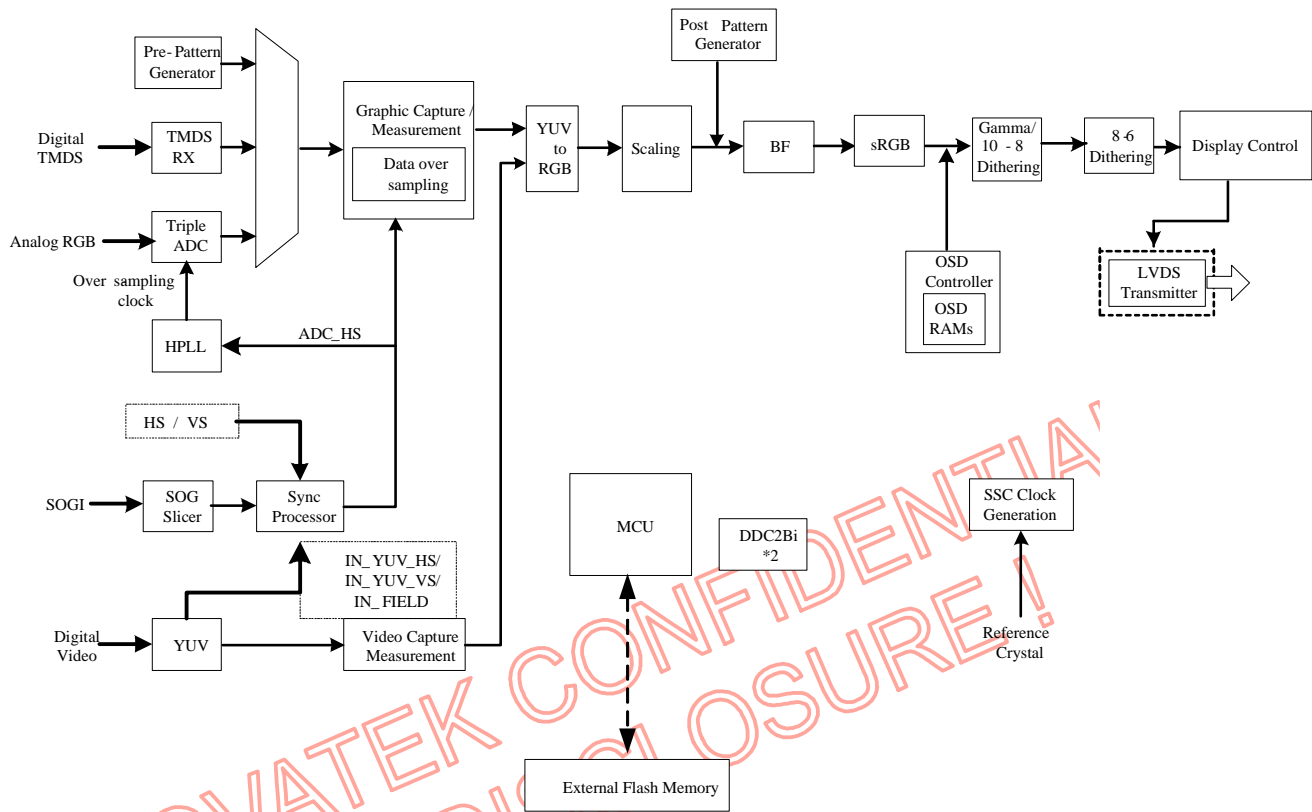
Pre- Pattern Generator

Digital TMDS

TMDS RX

Analog RGB

Triple ADC

Over sampling clock

HPLL

Graphic Capture / Measurement

Data over sampling

ADC_HS

YUV to RGB

Scaling

Post Pattern Generator

BF

sRGB

Gamma/ 10 - 8 Dithering

8-6 Dithering

Display Control

LVDS Transmitter

OSD Controller

OSD RAMs

HS / VS

SOGI

SOG Slicer

Sync Processor

IN_ YUV_HS/ IN_ YUV_VS/ IN_ FIELD

Digital Video

YUV

Video Capture Measurement

MCU

DDC2Bi *2

SSC Clock Generation

Reference Crystal

External Flash Memory

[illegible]VATEK CONFIDENTIA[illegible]

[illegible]DISCLOSURE !